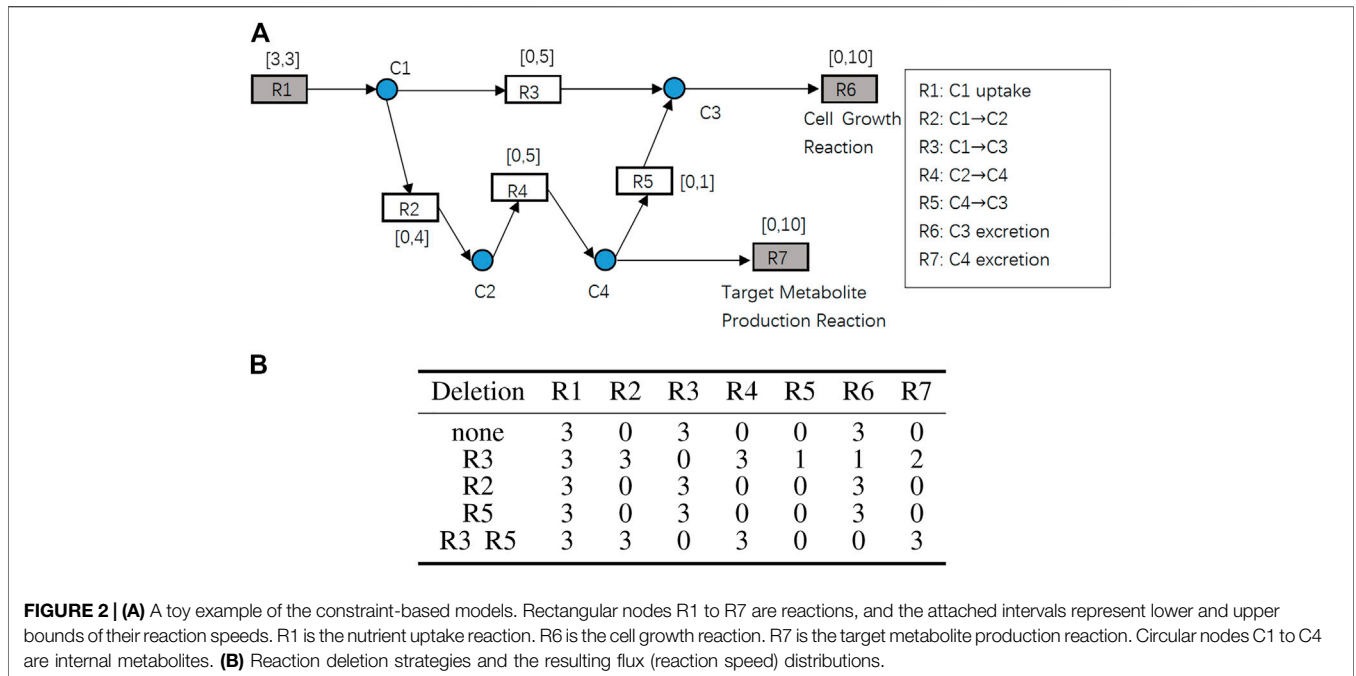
A

[3,3]
R1
C1
[0,5]
R3
C3
[0,10]
R6
Cell Growth Reaction
R2
[0,4]
C2
[0,5]
R4
C4
R5
[0,1]
[0,10]
R7
Target Metabolite Production Reaction

R1: C1 uptake
R2: C1→C2
R3: C1→C3
R4: C2→C4
R5: C4→C3
R6: C3 excretion
R7: C4 excretion

B

| Deletion | R1 | R2 | R3 | R4 | R5 | R6 | R7 |
|---|---|---|---|---|---|---|---|
| none | 3 | 0 | 3 | 0 | 0 | 3 | 0 |
| R3 | 3 | 3 | 0 | 3 | 1 | 1 | 2 |
| R2 | 3 | 0 | 3 | 0 | 0 | 3 | 0 |
| R5 | 3 | 0 | 3 | 0 | 0 | 3 | 0 |
| R3 R5 | 3 | 3 | 0 | 3 | 0 | 0 | 3 |

FIGURE 2 | (A) A toy example of the constraint-based models. Rectangular nodes R1 to R7 are reactions, and the attached intervals represent lower and upper bounds of their reaction speeds. R1 is the nutrient uptake reaction. R6 is the cell growth reaction. R7 is the target metabolite production reaction. Circular nodes C1 to C4 are internal metabolites. (B) Reaction deletion strategies and the resulting flux (reaction speed) distributions.